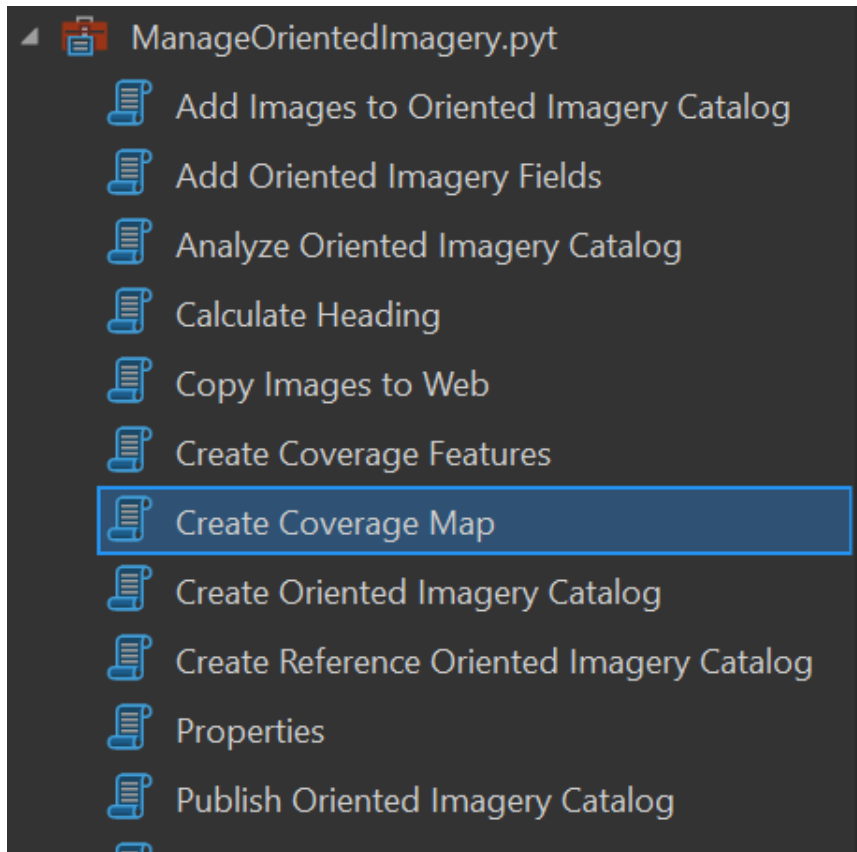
ManageOrientedImagery.pyt
Add Images to Oriented Imagery Catalog
Add Oriented Imagery Fields
Analyze Oriented Imagery Catalog
Calculate Heading
Copy Images to Web
Create Coverage Features
Create Coverage Map
Create Oriented Imagery Catalog
Create Reference Oriented Imagery Catalog
Properties
Publish Oriented Imagery Catalog